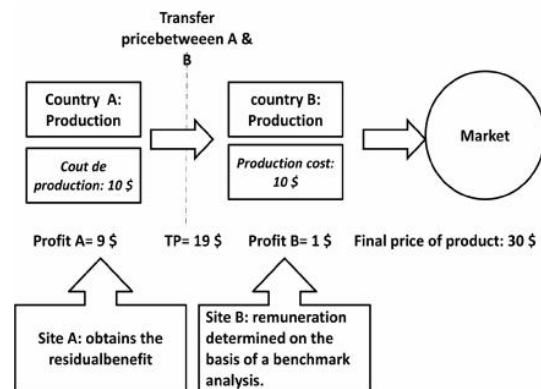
Transfer pricebetweeen A & B

Country A: Production

Cout de production: 10 $

country B: Production

Production cost: 10 $

Market

Profit A= 9 $

TP= 19 $

Profit B= 1 $

Final price of product: 30 $

Site A: obtains the residualbenefit

Site B: remuneration determined on the basis of a benchmark analysis.